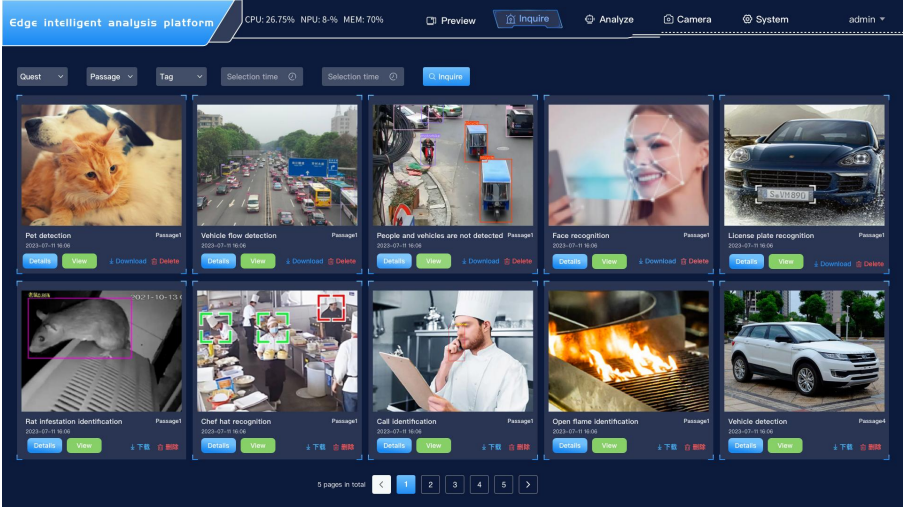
Edge intelligent analysis platform

CPU: 26.75% NPU: 8-% MEM: 70%

Preview Inquire Analyze Camera System admin

Quest Passage Tag Selection time Selection time Inquire

Pet detection Passage1
2023-07-11 16:06
Details View Download Delete

Vehicle flow detection Passage1
2023-07-11 16:06
Details View Download Delete

People and vehicles are not detected Passage1
2023-07-11 16:06
Details View Download Delete

Face recognition Passage1
2023-07-11 16:06
Details View Download Delete

License plate recognition Passage1
2023-07-11 16:06
Details View Download Delete

Rat infestation identification Passage1
2023-07-11 16:06
Details View 下载 删除

Chef hat recognition Passage1
2023-07-11 16:06
Details View 下载 删除

Call identification Passage1
2023-07-11 16:06
Details View 下载 删除

Open flame identification Passage1
2023-07-11 16:06
Details View 下载 删除

Vehicle detection Passage4
2023-07-11 16:06
Details View 下载 删除

5 pages in total < 1 2 3 4 5 >